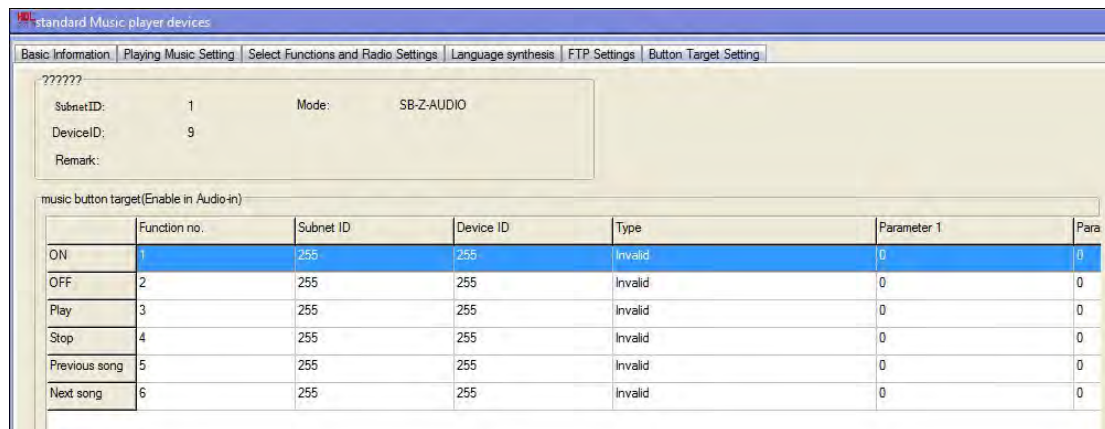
HDL standard Music player devices

Basic Information | Playing Music Setting | Select Functions and Radio Settings | Language synthesis | FTP Settings | Button Target Setting

??????

SubnetID: 1
DeviceID: 9
Remark:
Mode: SB-Z-AUDIO

music button target(Enable in Audio-in)

| | Function no. | Subnet ID | Device ID | Type | Parameter 1 | Para |
|---|---|---|---|---|---|---|
| ON | 1 | 255 | 255 | Invalid | 0 | 0 |
| OFF | 2 | 255 | 255 | Invalid | 0 | 0 |
| Play | 3 | 255 | 255 | Invalid | 0 | 0 |
| Stop | 4 | 255 | 255 | Invalid | 0 | 0 |
| Previous song | 5 | 255 | 255 | Invalid | 0 | 0 |
| Next song | 6 | 255 | 255 | Invalid | 0 | 0 |